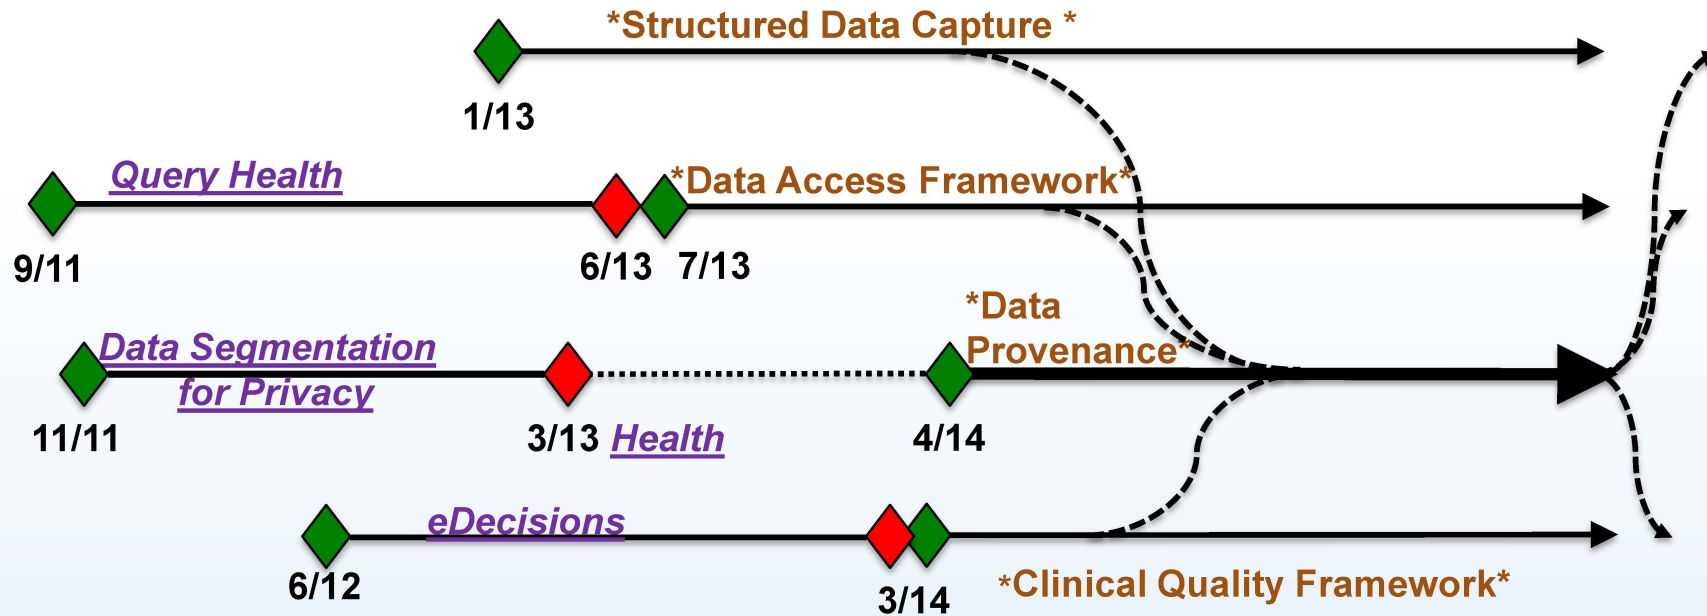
*Structured Data Capture *

1/13

Query Health

*Data Access Framework*

9/11

6/13 7/13

*Data Provenance*

Data Segmentation for Privacy

11/11

3/13 Health

4/14

eDecisions

6/12

3/14

*Clinical Quality Framework*